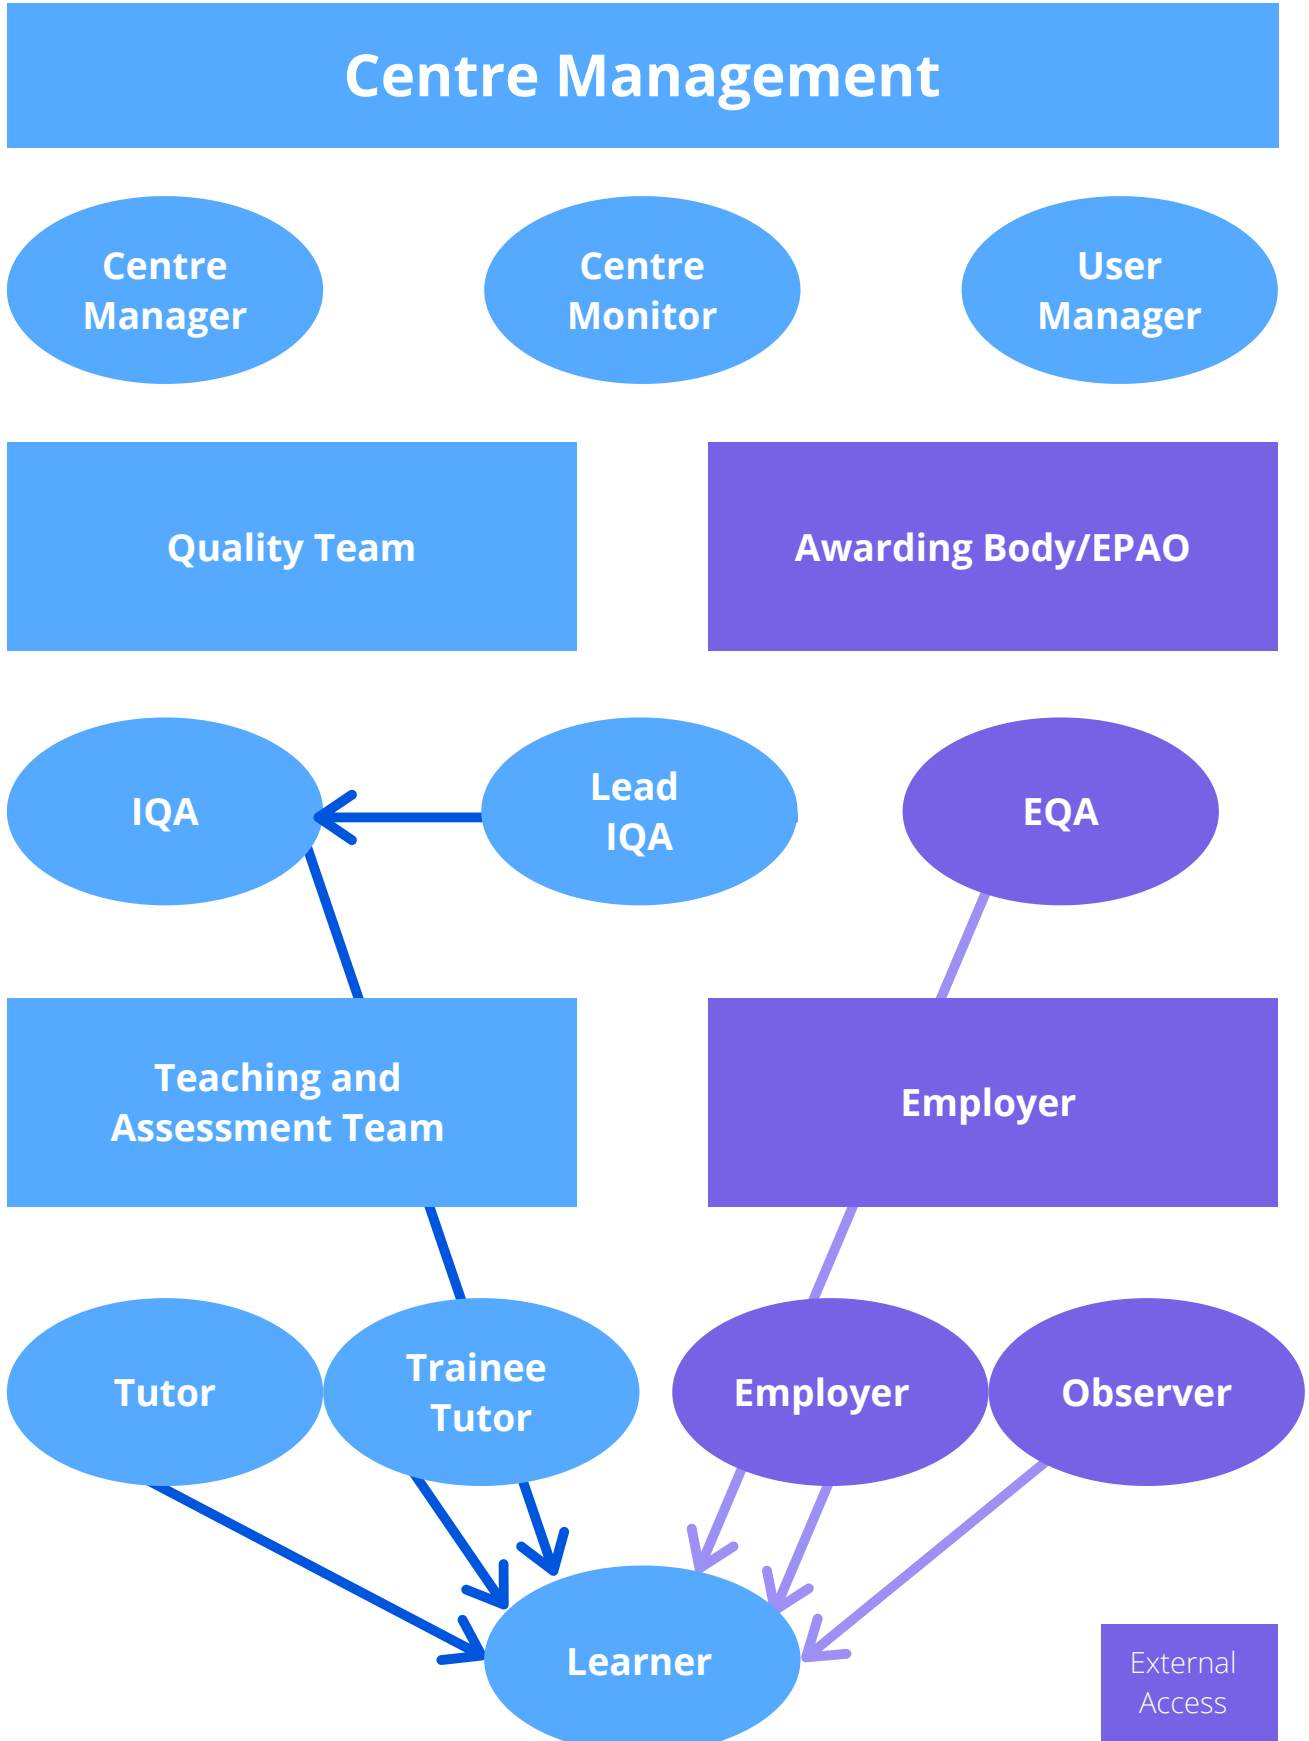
Centre Management

Centre Manager

Centre Monitor

User Manager

Quality Team

Awarding Body/EPAO

IQA

Lead IQA

EQA

Teaching and Assessment Team

Employer

Tutor

Trainee Tutor

Employer

Observer

Learner

External Access